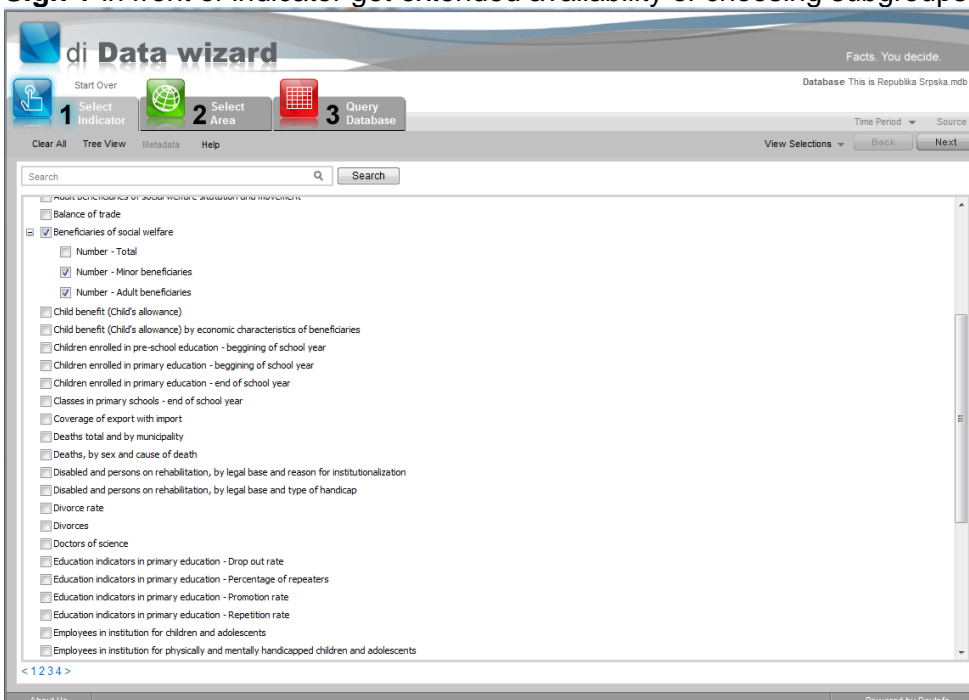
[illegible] in front of indicator get extended availability of choosing subgroups

di Data wizard

Facts. You decide.

Start Over

Database This is Republika Srpska.mdb

1 Select Indicator

2 Select Area

3 Query Database

Time Period

Source

Clear All

Tree View

Metadata

Help

View Selections

Back

Next

Search

Search

Adult beneficiaries of social welfare situation and movement

Balance of trade

Beneficiaries of social welfare

Number - Total

Number - Minor beneficiaries

Number - Adult beneficiaries

Child benefit (Child's allowance)

Child benefit (Child's allowance) by economic characteristics of beneficiaries

Children enrolled in pre-school education - beggining of school year

Children enrolled in primary education - beggining of school year

Children enrolled in primary education - end of school year

Classes in primary schools - end of school year

Coverage of export with import

Deaths total and by municipality

Deaths, by sex and cause of death

Disabled and persons on rehabilitation, by legal base and reason for institutionalization

Disabled and persons on rehabilitation, by legal base and type of handicap

Divorce rate

Divorces

Doctors of science

Education indicators in primary education - Drop out rate

Education indicators in primary education - Percentage of repeaters

Education indicators in primary education - Promotion rate

Education indicators in primary education - Repetition rate

Employees in institution for children and adolescents

Employees in institution for physically and mentally handicapped children and adolescents

< 1 2 3 4 >

About Us

Powered by DevInfo